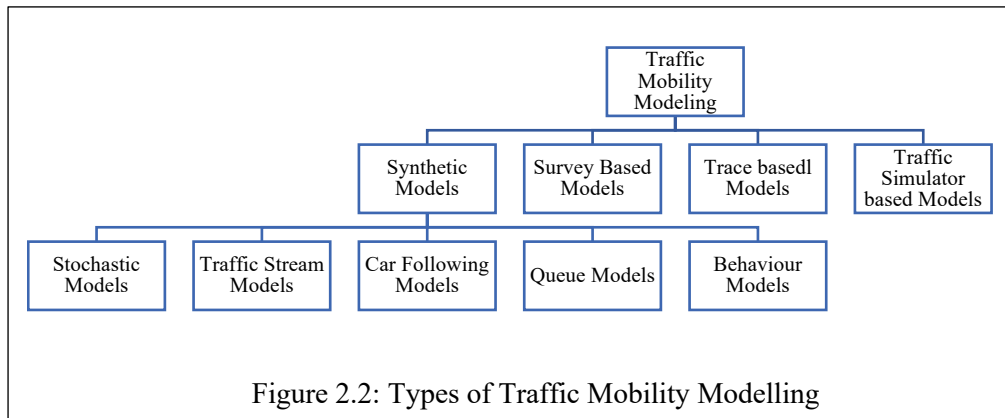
Traffic Mobility Modeling

Synthetic Models

Survey Based Models

Trace basedl Models

Traffic Simulator based Models

Stochastic Models

Traffic Stream Models

Car Following Models

Queue Models

Behaviour Models

Figure 2.2: Types of Traffic Mobility Modelling